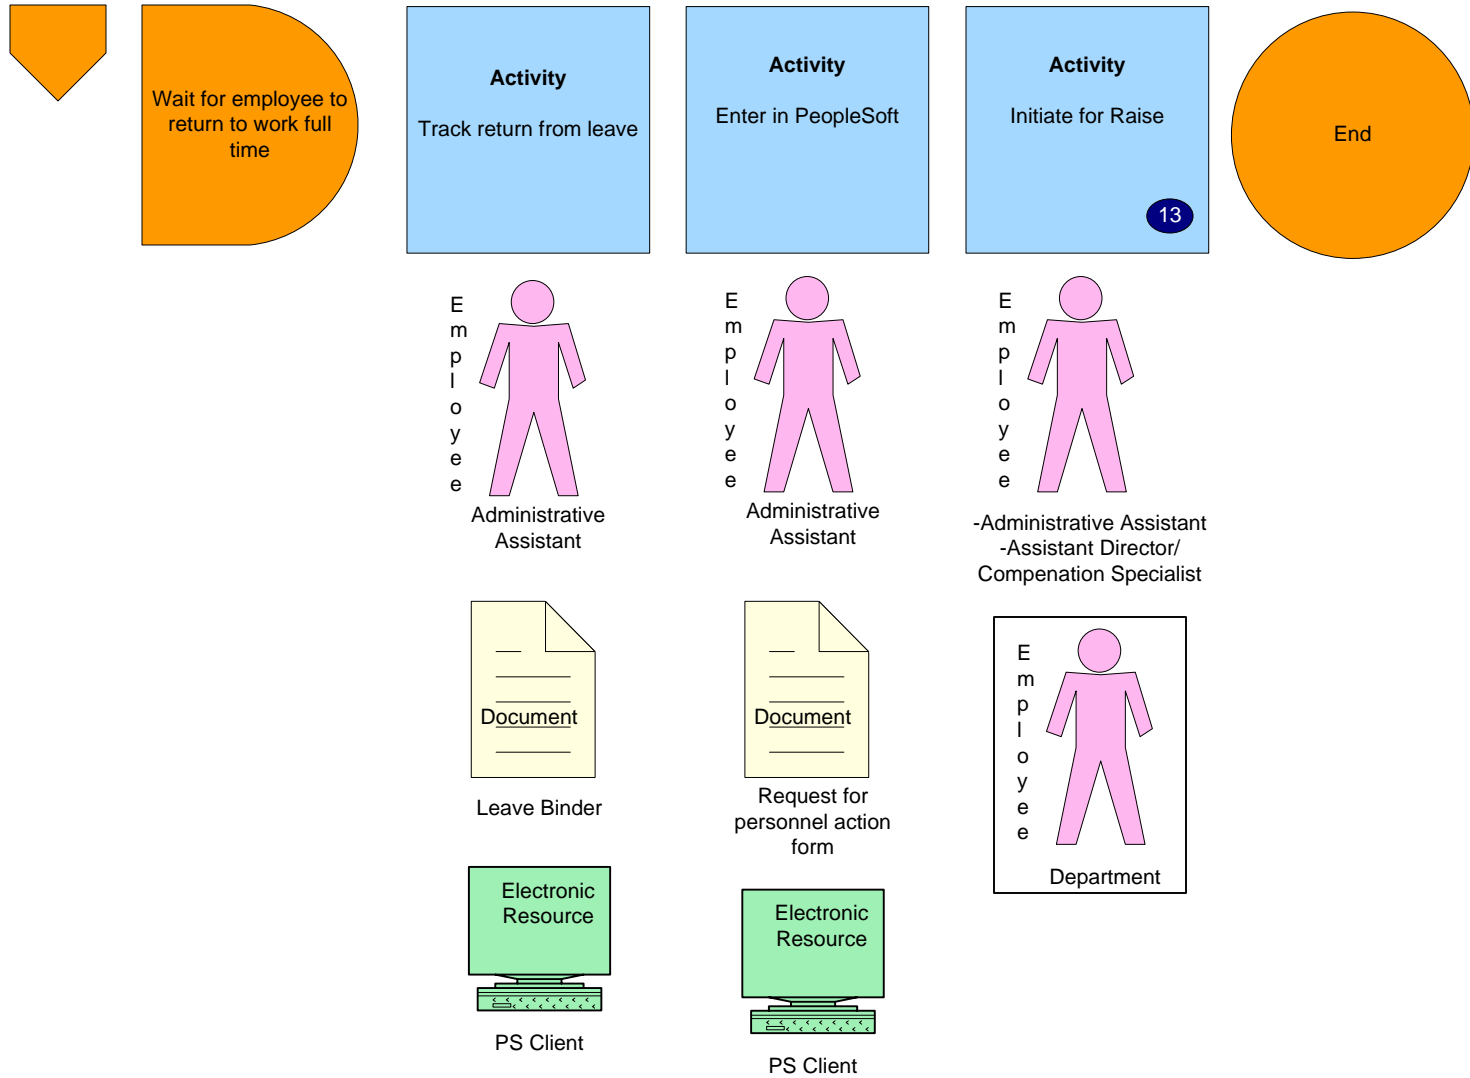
Wait for employee to return to work full time

Activity

Track return from leave

Activity

Enter in PeopleSoft

Activity

Initiate for Raise

13

End

Employee

Administrative Assistant

Employee

Administrative Assistant

Employee

-Administrative Assistant
-Assistant Director/
Compenation Specialist

Document

Leave Binder

Document

Request for personnel action form

Employee

Department

Electronic Resource

PS Client

Electronic Resource

PS Client